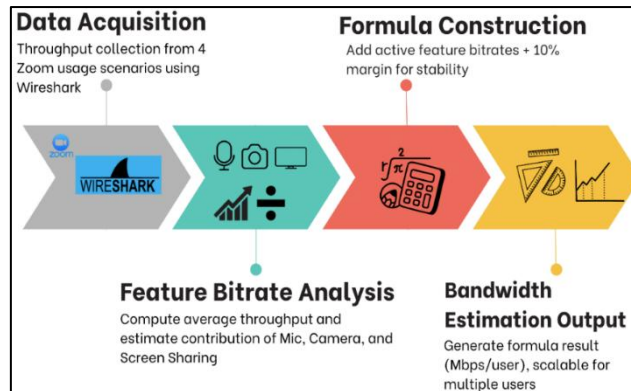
Data Acquisition
Throughput collection from 4 Zoom usage scenarios using Wireshark

Formula Construction
Add active feature bitrates + 10% margin for stability

zoom

WIRESHARK

Feature Bitrate Analysis
Compute average throughput and estimate contribution of Mic, Camera, and Screen Sharing

Bandwidth Estimation Output
Generate formula result (Mbps/user), scalable for multiple users